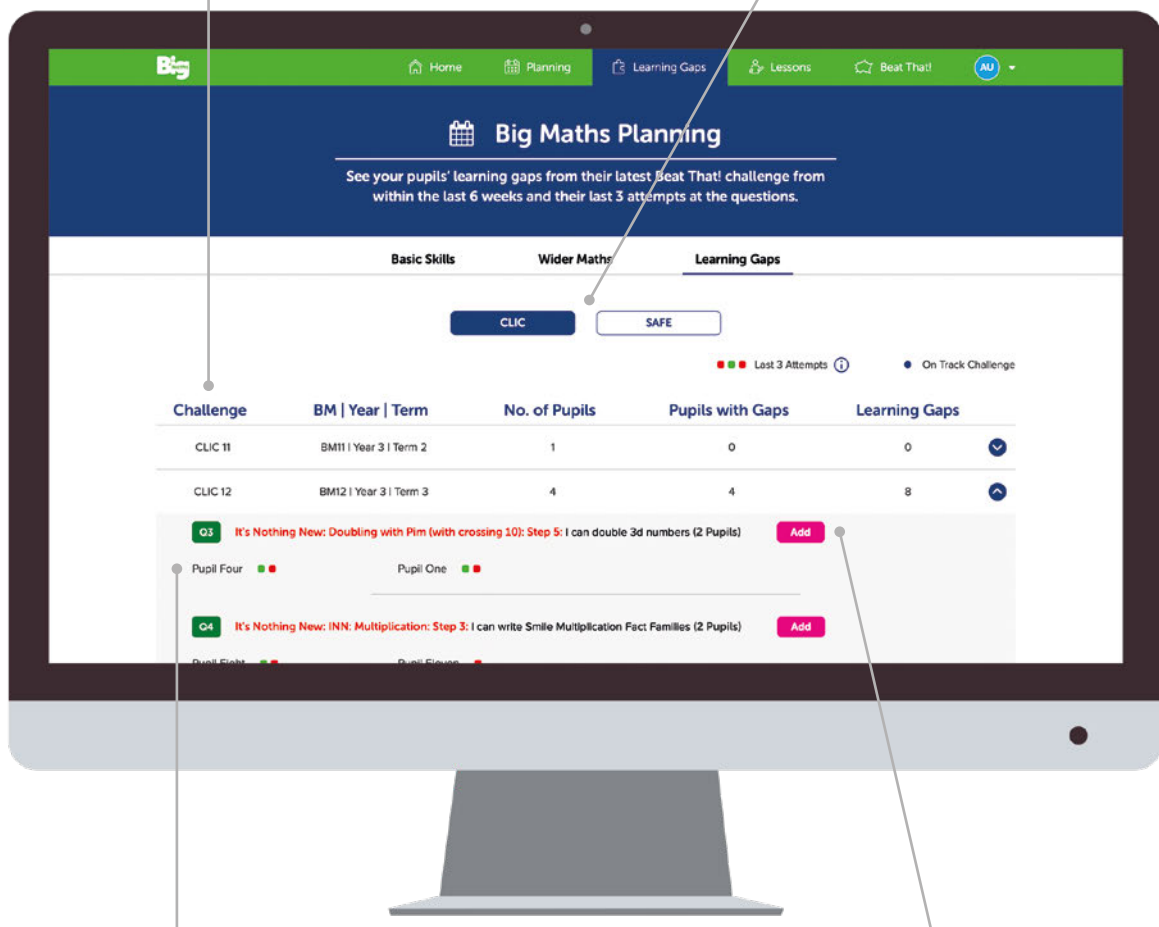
Big

Home Planning Learning Gaps Lessons Beat That! AU

Big Maths Planning

See your pupils' learning gaps from their latest Beat That! challenge from within the last 6 weeks and their last 3 attempts at the questions.

Basic Skills Wider Maths Learning Gaps

CLIC SAFE

Last 3 Attempts On Track Challenge

| Challenge | BM \| Year \| Term | No. of Pupils | Pupils with Gaps | Learning Gaps |
|---|---|---|---|---|
| CLIC 11 | BM11 \| Year 3 \| Term 2 | 1 | 0 | 0 |
| CLIC 12 | BM12 \| Year 3 \| Term 3 | 4 | 4 | 8 |

Q3 It's Nothing New: Doubling with Pim (with crossing 10): Step 5: I can double 3d numbers (2 Pupils) Add

Pupil Four Pupil One

Q4 It's Nothing New: INN: Multiplication: Step 3: I can write Smile Multiplication Fact Families (2 Pupils) Add

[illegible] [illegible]